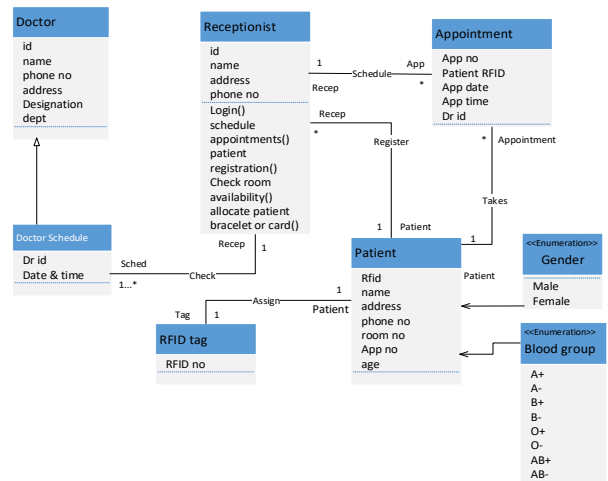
Doctor
id
name
phone no
address
Designation
dept

Receptionist
id
name
address
phone no
Login()
schedule
appointments()
patient
registration()
Check room
availability()
allocate patient
bracelet or card()

Appointment
App no
Patient RFID
App date
App time
Dr id

1
Schedule
App
Recep
*

Recep
*
Register

*
Appointment

Takes

1
Patient
1

Doctor Schedule
Dr id
Date & time

Sched
Check
1...*

Recep
1

Patient
Rfid
name
address
phone no
room no
App no
age

<<Enumeration>>
Gender
Male
Female

Patient

Tag
1
Assign
1
Patient

RFID tag
RFID no

<<Enumeration>>
Blood group
A+
A-
B+
B-
O+
O-
AB+
AB-